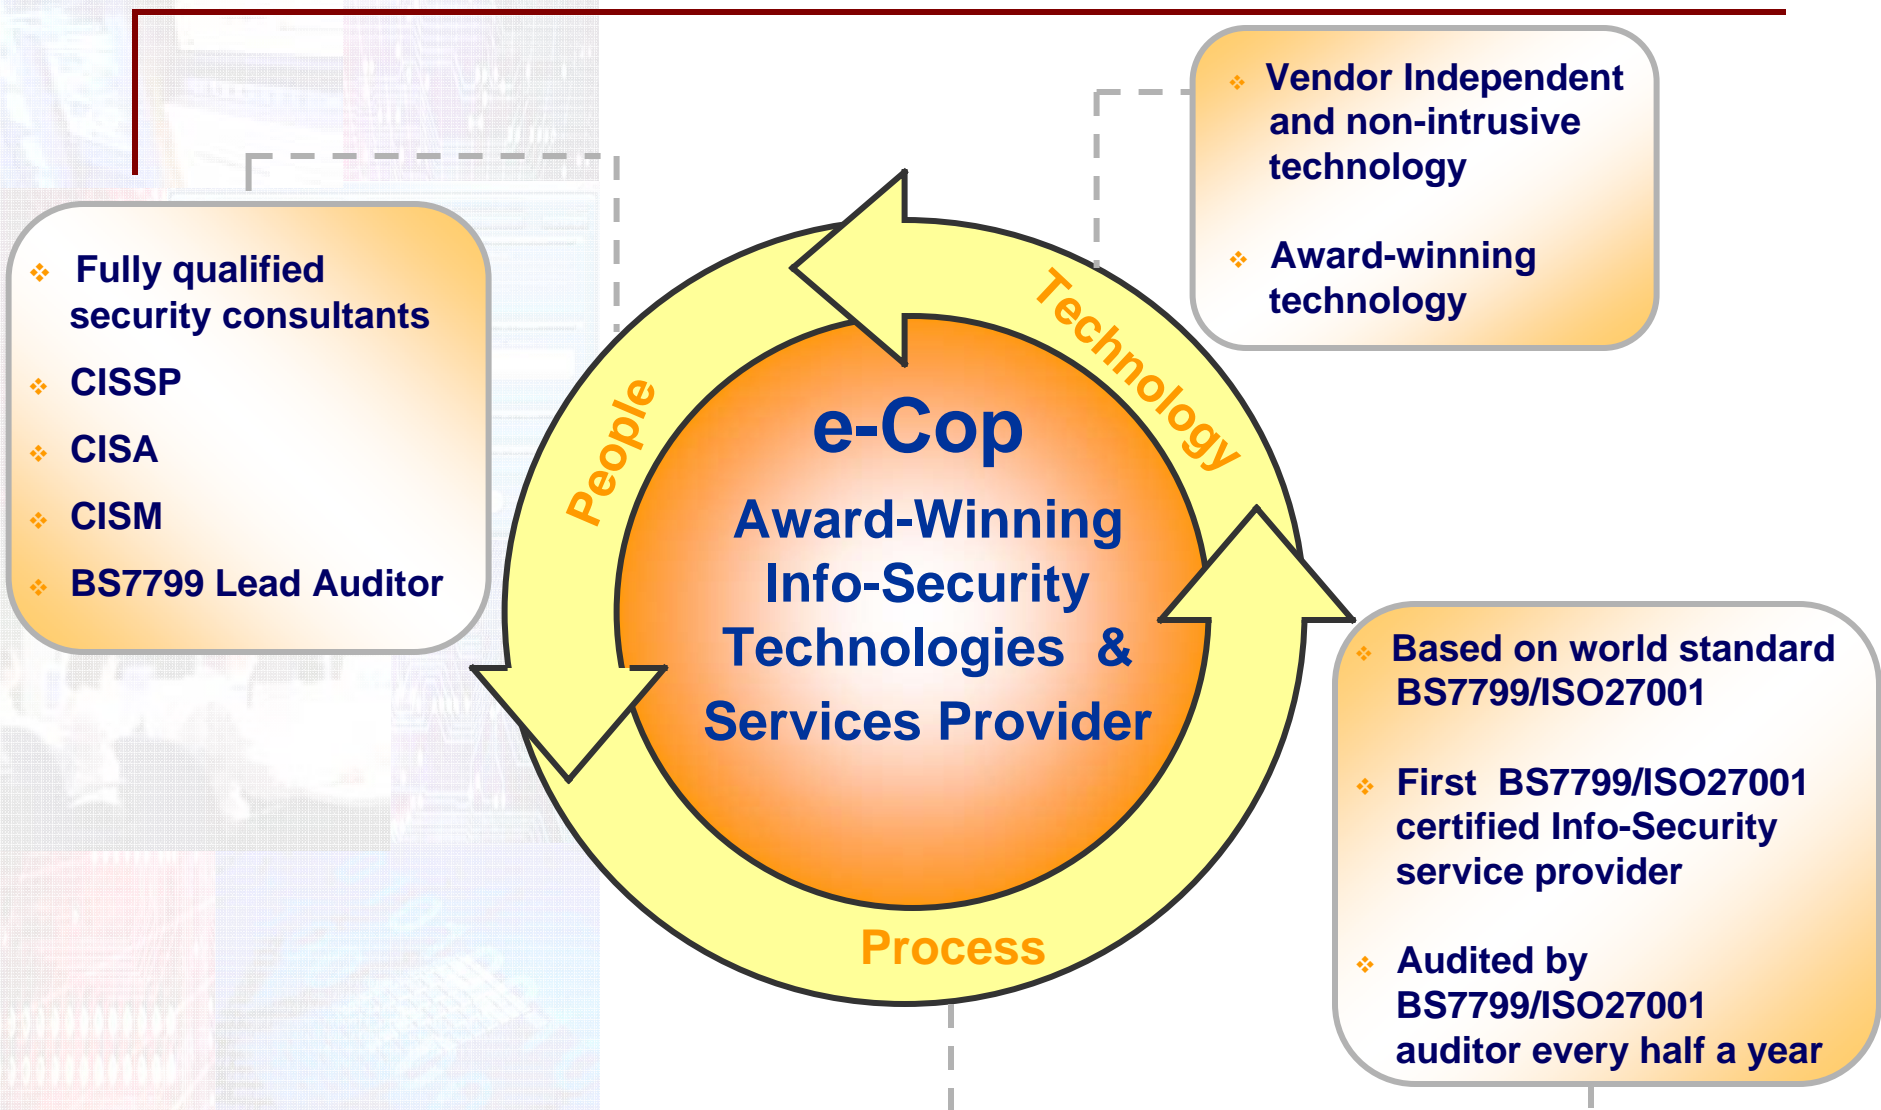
- Fully qualified security consultants
- CISSP
- CISA
- CISM
- BS7799 Lead Auditor

- Vendor Independent and non-intrusive technology
- Award-winning technology

People

Technology

e-Cop

Award-Winning Info-Security Technologies & Services Provider

Process

- Based on world standard BS7799/ISO27001
- First BS7799/ISO27001 certified Info-Security service provider
- Audited by BS7799/ISO27001 auditor every half a year